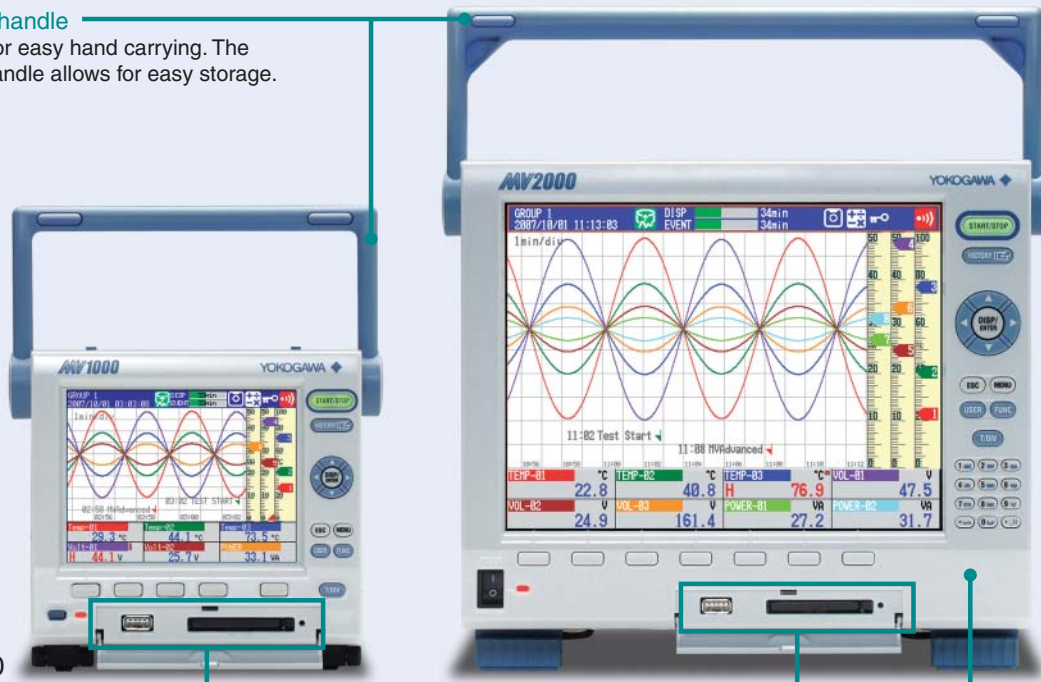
handle
or easy hand carrying. The
andle allows for easy storage.

MV1000
YOKOGAWA
GROUP 1
2007/10/01 03:03:08
DISP
EVENT
1min/div
02:58 MVAdvanced
03:02 TEST START
Temp-01
28.3 °C
Temp-02
44.1 °C
Temp-03
73.5 °C
Volt-01
H 44.1 V
Volt-02
25.7 V
POWER
33.1 VA
START/STOP
HISTORY
DISP/ENTER
ESC
MENU
USER
FUNC
T/DIV

MV2000
YOKOGAWA
GROUP 1
2007/10/01 11:13:03
DISP
EVENT
34min
34min
1min/div
11:02 Test Start
11:08 MVAdvanced
TEMP-01
°C
22.8
TEMP-02
°C
40.8
TEMP-03
°C
H 76.9
VOL-01
V
47.5
VOL-02
V
24.9
VOL-03
V
161.4
POWER-01
VA
27.2
POWER-02
VA
31.7
START/STOP
HISTORY
DISP/ENTER
ESC
MENU
USER
FUNC
T/DIV
0